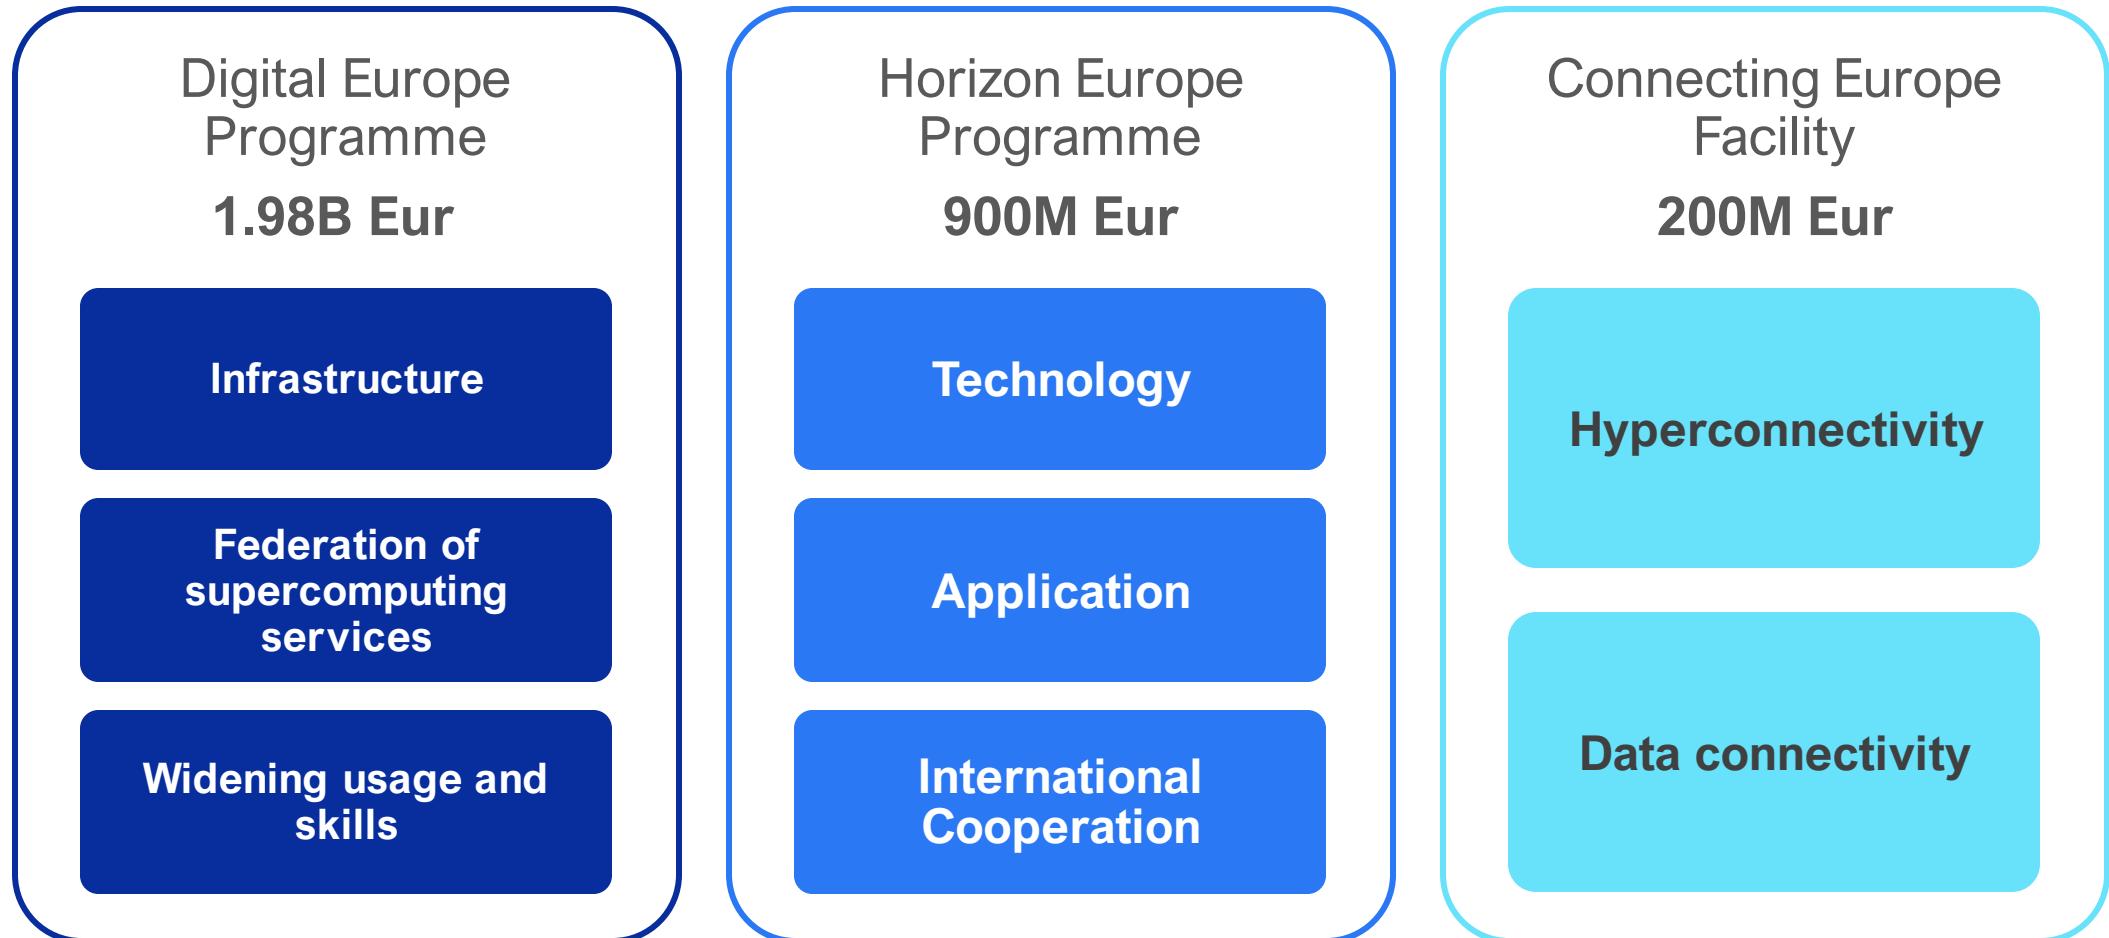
Digital Europe Programme

1.98B Eur

Infrastructure

Federation of supercomputing services

Widening usage and skills

Horizon Europe Programme

900M Eur

Technology

Application

International Cooperation

Connecting Europe Facility

200M Eur

Hyperconnectivity

Data connectivity